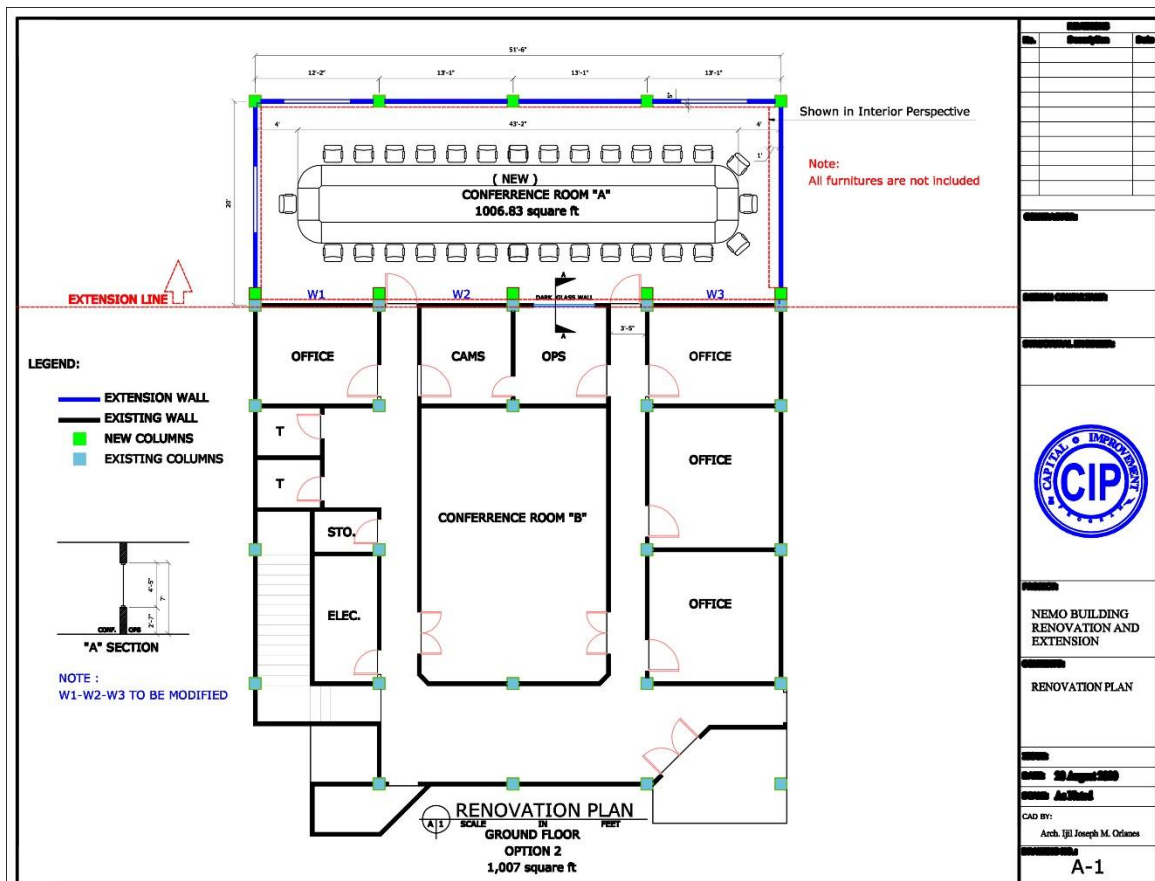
51'-6"

12'-2"   13'-1"   13'-1"   13'-1"

43'-2"

4'   4'   1'   5'

20'

Shown in Interior Perspective

Note:
All furnitures are not included

( NEW )
CONFERENCE ROOM "A"
1006.83 square ft

EXTENSION LINE

W1   W2   W3

A
DARK GLASS WALL
A

3'-5"

OFFICE   CAMS   OPS   OFFICE

LEGEND:
EXTENSION WALL
EXISTING WALL
NEW COLUMNS
EXISTING COLUMNS

T
T

OFFICE

STO.

CONFERENCE ROOM "B"

ELEC.

OFFICE

4'-5"
7'
2'-7"
CONF.   OPS
"A" SECTION

NOTE :
W1-W2-W3 TO BE MODIFIED

A 1   RENOVATION PLAN
SCALE   IN   FEET
GROUND FLOOR
OPTION 2
1,007 square ft

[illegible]
No.   Description   Date

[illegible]

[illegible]

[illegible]

CAPITAL IMPROVEMENT
CIP

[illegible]
NEMO BUILDING RENOVATION AND EXTENSION

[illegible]
RENOVATION PLAN

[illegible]
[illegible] 20 August 2020
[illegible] As Noted

CAD BY:
Arch. Ijil Joseph M. Orlanes

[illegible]
A-1